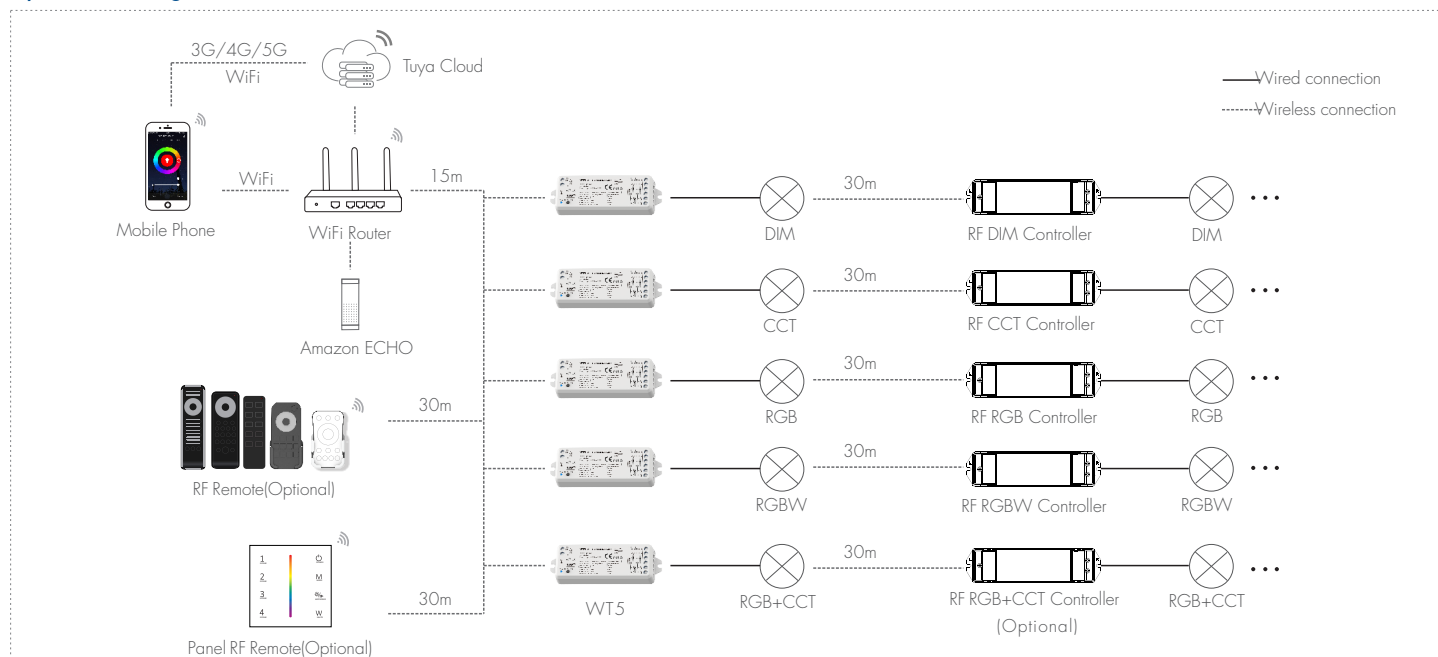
3G/4G/5G
WiFi
Tuya Cloud

Wired connection
Wireless connection

WiFi
15m
Mobile Phone
WiFi Router
Amazon ECHO

30m
DIM
RF DIM Controller
DIM

30m
CCT
RF CCT Controller
CCT

30m
RGB
RF RGB Controller
RGB

30m
RF Remote(Optional)
30m
RGBW
RF RGBW Controller
RGBW

1
2
3
4
M
W
30m
30m
Panel RF Remote(Optional)
WT5
RGB+CCT
RF RGB+CCT Controller (Optional)
RGB+CCT